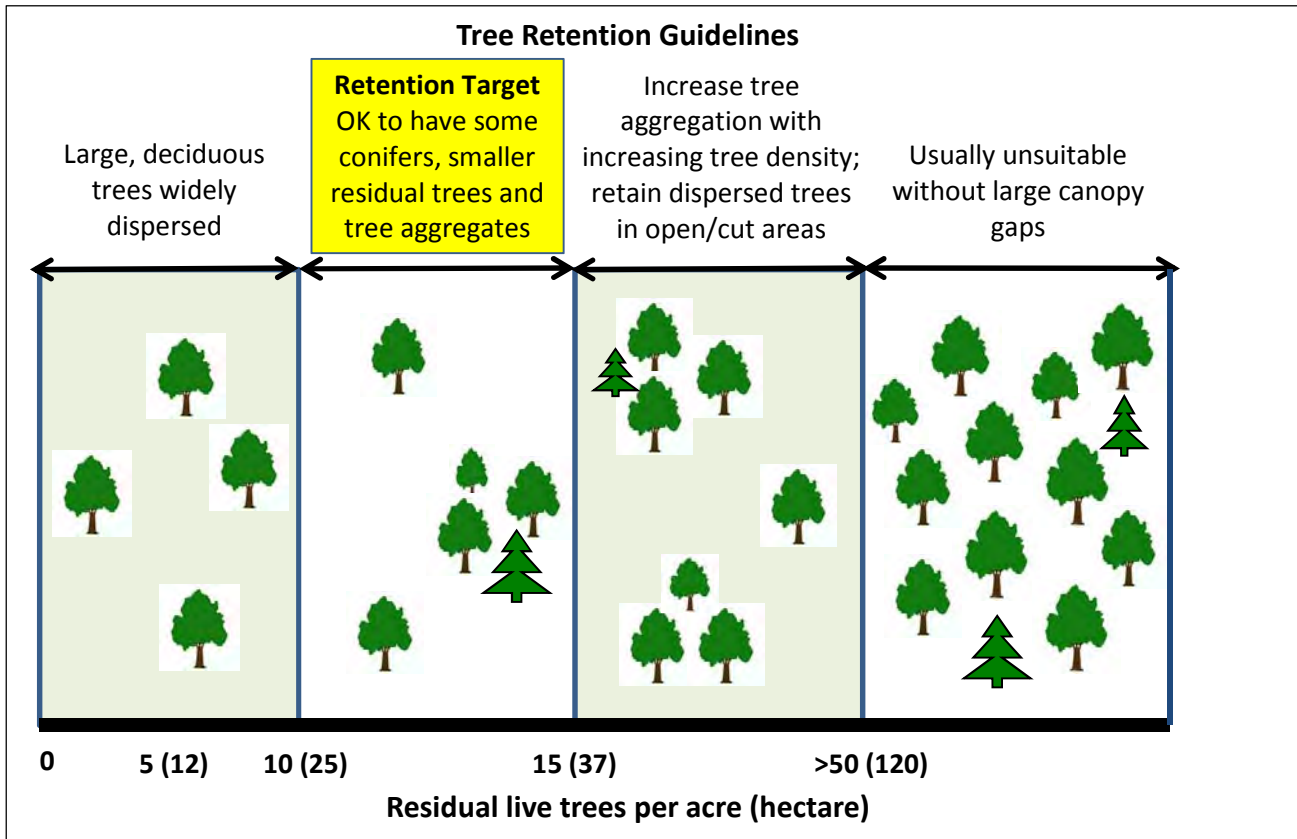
Tree Retention Guidelines

Large, deciduous trees widely dispersed

Retention Target
OK to have some conifers, smaller residual trees and tree aggregates

Increase tree aggregation with increasing tree density; retain dispersed trees in open/cut areas

Usually unsuitable without large canopy gaps

0 5 (12) 10 (25) 15 (37) >50 (120)

Residual live trees per acre (hectare)